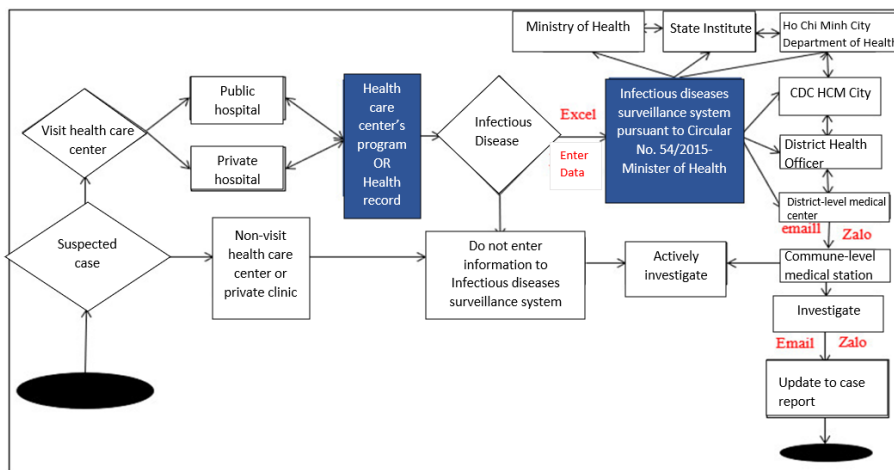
Ministry of Health

State Institute

Ho Chi Minh City Department of Health

Visit health care center

Public hospital

Private hospital

Health care center's program OR Health record

Infectious Disease

Excel

Enter Data

Infectious diseases surveillance system pursuant to Circular No. 54/2015-Minister of Health

CDC HCM City

District Health Officer

District-level medical center

emaill

Zalo

Suspected case

Non-visit health care center or private clinic

Do not enter information to Infectious diseases surveillance system

Actively investigate

Commune-level medical station

Investigate

Email

Zalo

Update to case report